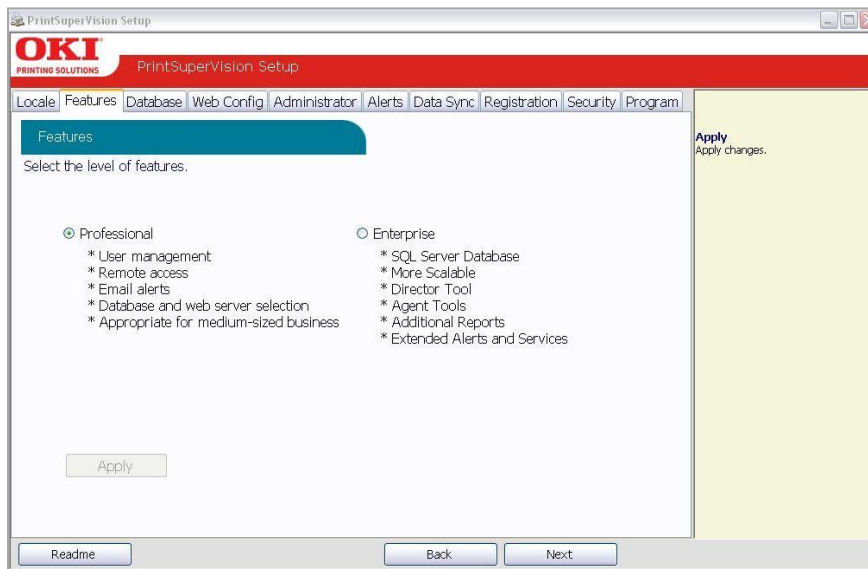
PrintSuperVision Setup

OKI
PRINTING SOLUTIONS

PrintSuperVision Setup

Locale | Features | Database | Web Config | Administrator | Alerts | Data Sync | Registration | Security | Program

Features

Select the level of features.

Professional
* User management
* Remote access
* Email alerts
* Database and web server selection
* Appropriate for medium-sized business

Enterprise
* SQL Server Database
* More Scalable
* Director Tool
* Agent Tools
* Additional Reports
* Extended Alerts and Services

Apply

Apply
Apply changes.

Readme

Back

Next